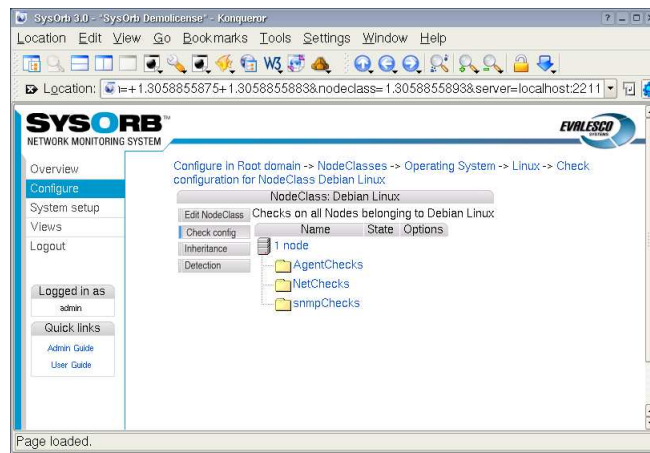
SysOrb 3.0 - "SysOrb Demolicense" - Konqueror

Location Edit View Go Bookmarks Tools Settings Window Help

Location: =+1.3058855875+1.3058855883&nodeclass=1.3058855893&server=localhost:2211

SYSORB™
NETWORK MONITORING SYSTEM

EVALESCO SYSTEMS

Overview
Configure
System setup
Views
Logout

Logged in as
admin

Quick links
Admin Guide
User Guide

Configure in Root domain -> NodeClasses -> Operating System -> Linux -> Check configuration for NodeClass Debian Linux

NodeClass: Debian Linux

Edit NodeClass
Check config
Inheritance
Detection

Checks on all Nodes belonging to Debian Linux

| Name | State | Options |
|---|---|---|
| 1 node | | |

AgentChecks
NetChecks
snmpChecks

Page loaded.